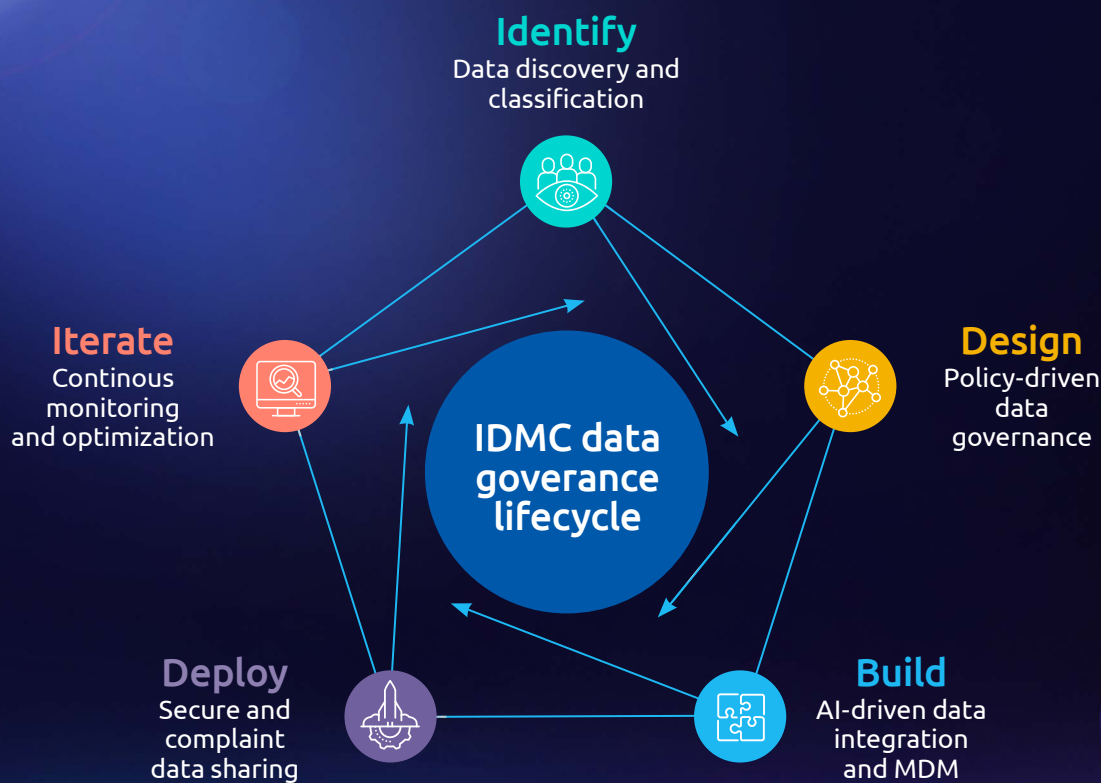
Identify
Data discovery and classification

Design
Policy-driven data governance

Build
AI-driven data integration and MDM

Deploy
Secure and complaint data sharing

Iterate
Continous monitoring and optimization

IDMC data goverance lifecycle